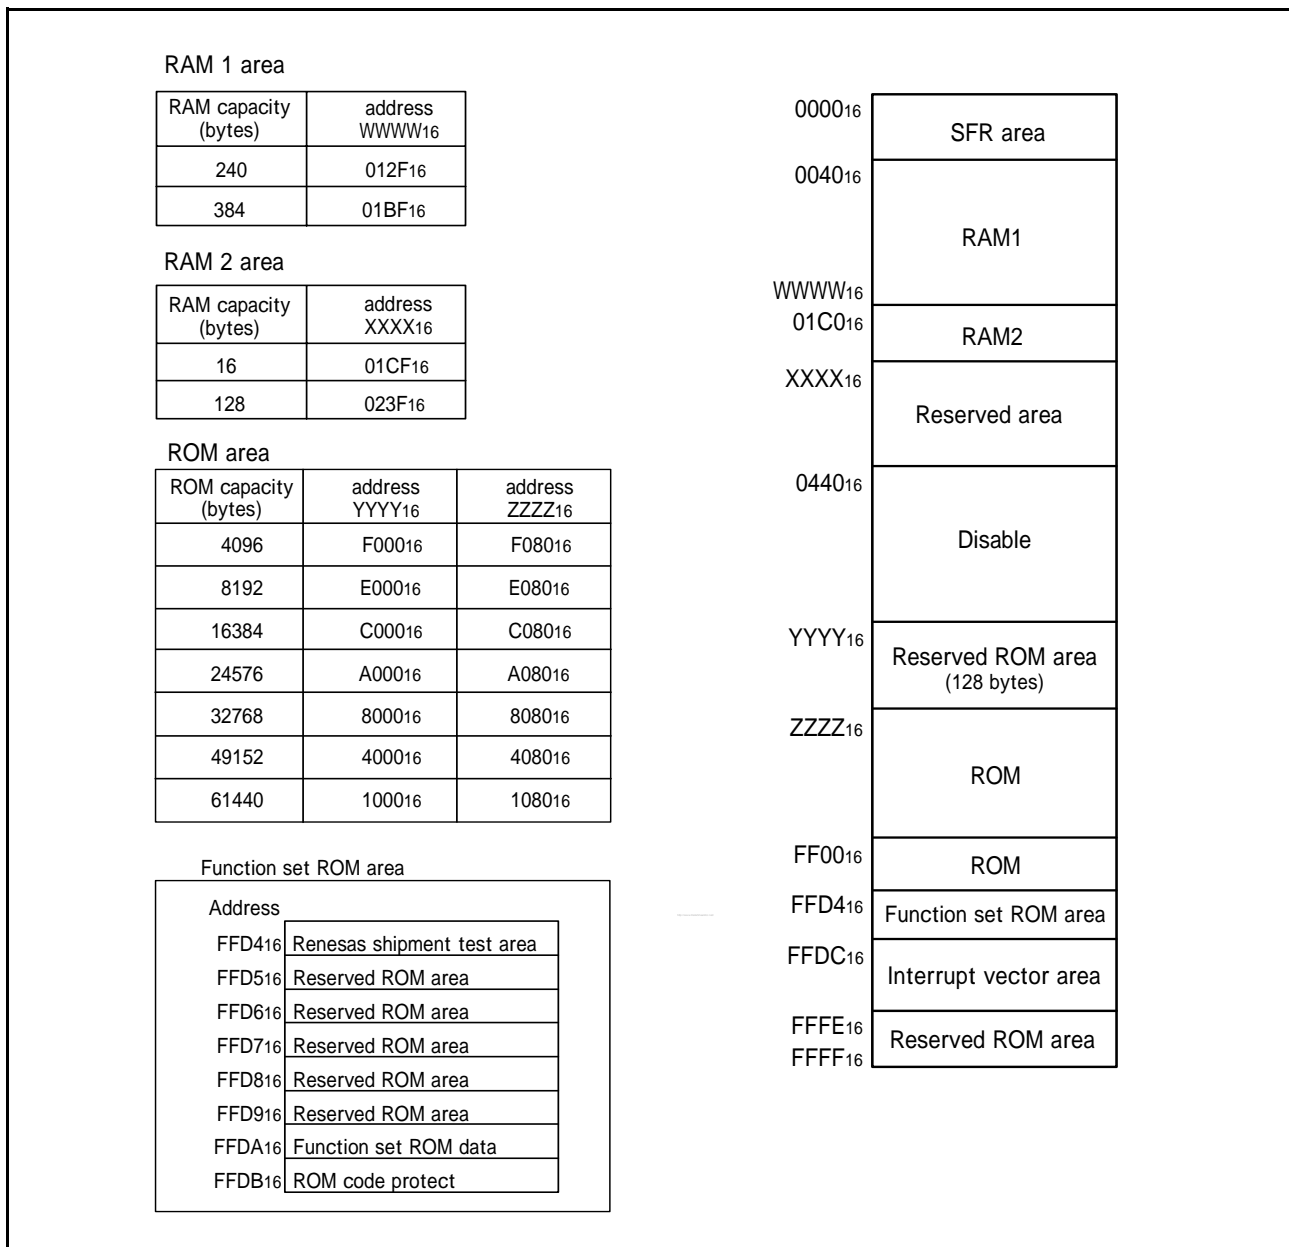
RAM 1 area

| RAM capacity (bytes) | address $WWWW_{16}$ |
|---|---|
| 240 | $012F_{16}$ |
| 384 | $01BF_{16}$ |

RAM 2 area

| RAM capacity (bytes) | address $XXXX_{16}$ |
|---|---|
| 16 | $01CF_{16}$ |
| 128 | $023F_{16}$ |

ROM area

| ROM capacity (bytes) | address $YYYY_{16}$ | address $ZZZZ_{16}$ |
|---|---|---|
| 4096 | $F000_{16}$ | $F080_{16}$ |
| 8192 | $E000_{16}$ | $E080_{16}$ |
| 16384 | $C000_{16}$ | $C080_{16}$ |
| 24576 | $A000_{16}$ | $A080_{16}$ |
| 32768 | $8000_{16}$ | $8080_{16}$ |
| 49152 | $4000_{16}$ | $4080_{16}$ |
| 61440 | $1000_{16}$ | $1080_{16}$ |

Function set ROM area

Address
$FFD4_{16}$ Renesas shipment test area
$FFD5_{16}$ Reserved ROM area
$FFD6_{16}$ Reserved ROM area
$FFD7_{16}$ Reserved ROM area
$FFD8_{16}$ Reserved ROM area
$FFD9_{16}$ Reserved ROM area
$FFDA_{16}$ Function set ROM data
$FFDB_{16}$ ROM code protect

$0000_{16}$ SFR area
$0040_{16}$ RAM1
$WWWW_{16}$
$01C0_{16}$ RAM2
$XXXX_{16}$ Reserved area
$0440_{16}$ Disable
$YYYY_{16}$ Reserved ROM area (128 bytes)
$ZZZZ_{16}$ ROM
$FF00_{16}$ ROM
$FFD4_{16}$ Function set ROM area
$FFDC_{16}$ Interrupt vector area
$FFFE_{16}$ Reserved ROM area
$FFFF_{16}$